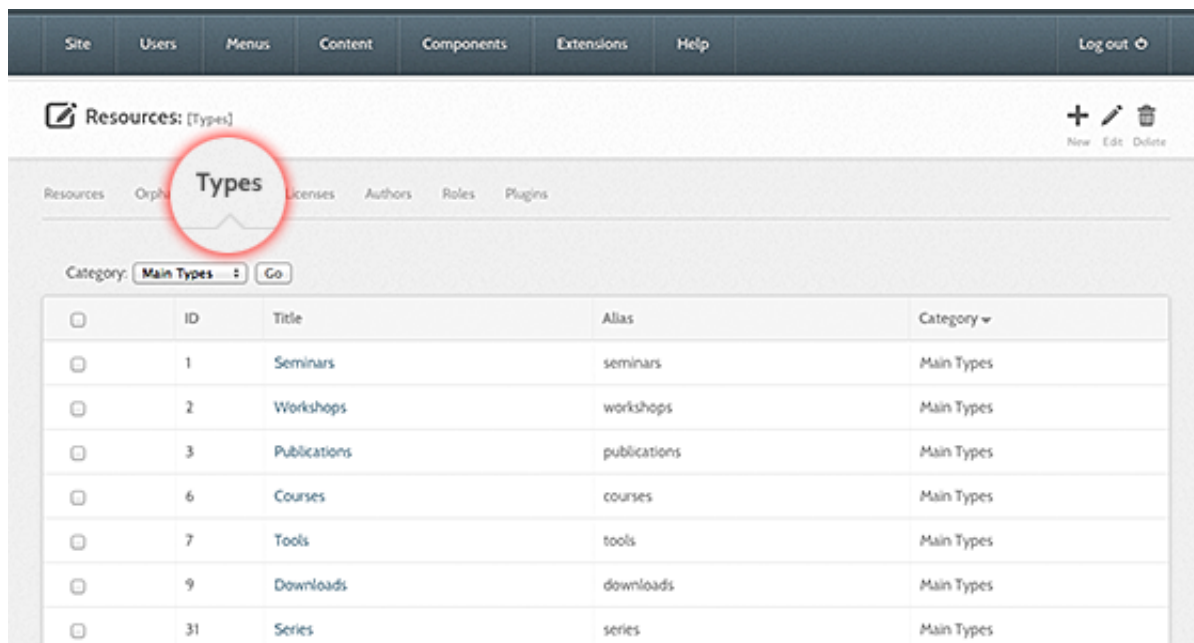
Site Users Menus Content Components Extensions Help Log out

Resources: [Types]

New Edit Delete

Resources Orph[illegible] Types Licenses Authors Roles Plugins

Category: Main Types Go

| | ID | Title | Alias | Category |
|---|---|---|---|---|
| | 1 | Seminars | seminars | Main Types |
| | 2 | Workshops | workshops | Main Types |
| | 3 | Publications | publications | Main Types |
| | 6 | Courses | courses | Main Types |
| | 7 | Tools | tools | Main Types |
| | 9 | Downloads | downloads | Main Types |
| | 31 | Series | series | Main Types |